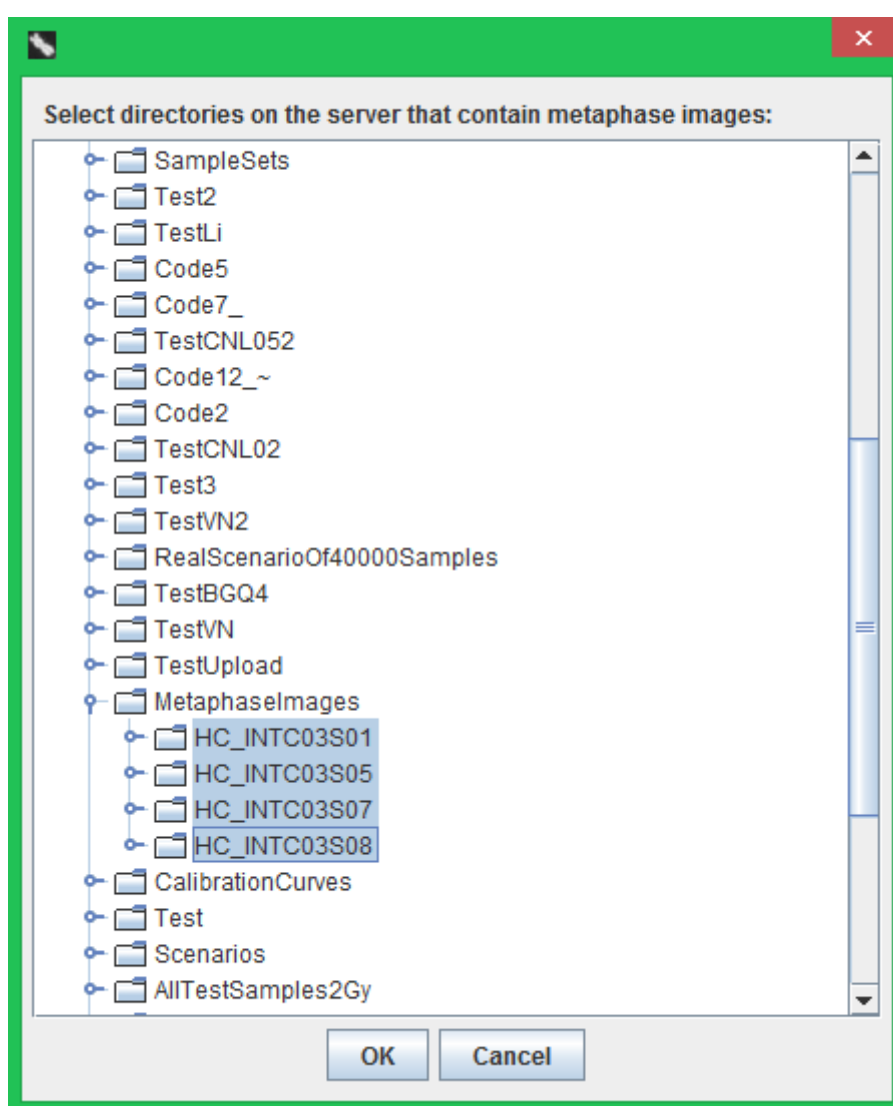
Select directories on the server that contain metaphase images:

SampleSets
Test2
TestLi
Code5
Code7_
TestCNL052
Code12_~
Code2
TestCNL02
Test3
TestVN2
RealScenarioOf40000Samples
TestBGQ4
TestVN
TestUpload
MetaphaseImages
HC_INTC03S01
HC_INTC03S05
HC_INTC03S07
HC_INTC03S08
CalibrationCurves
Test
Scenarios
AllTestSamples2Gy

OK
Cancel